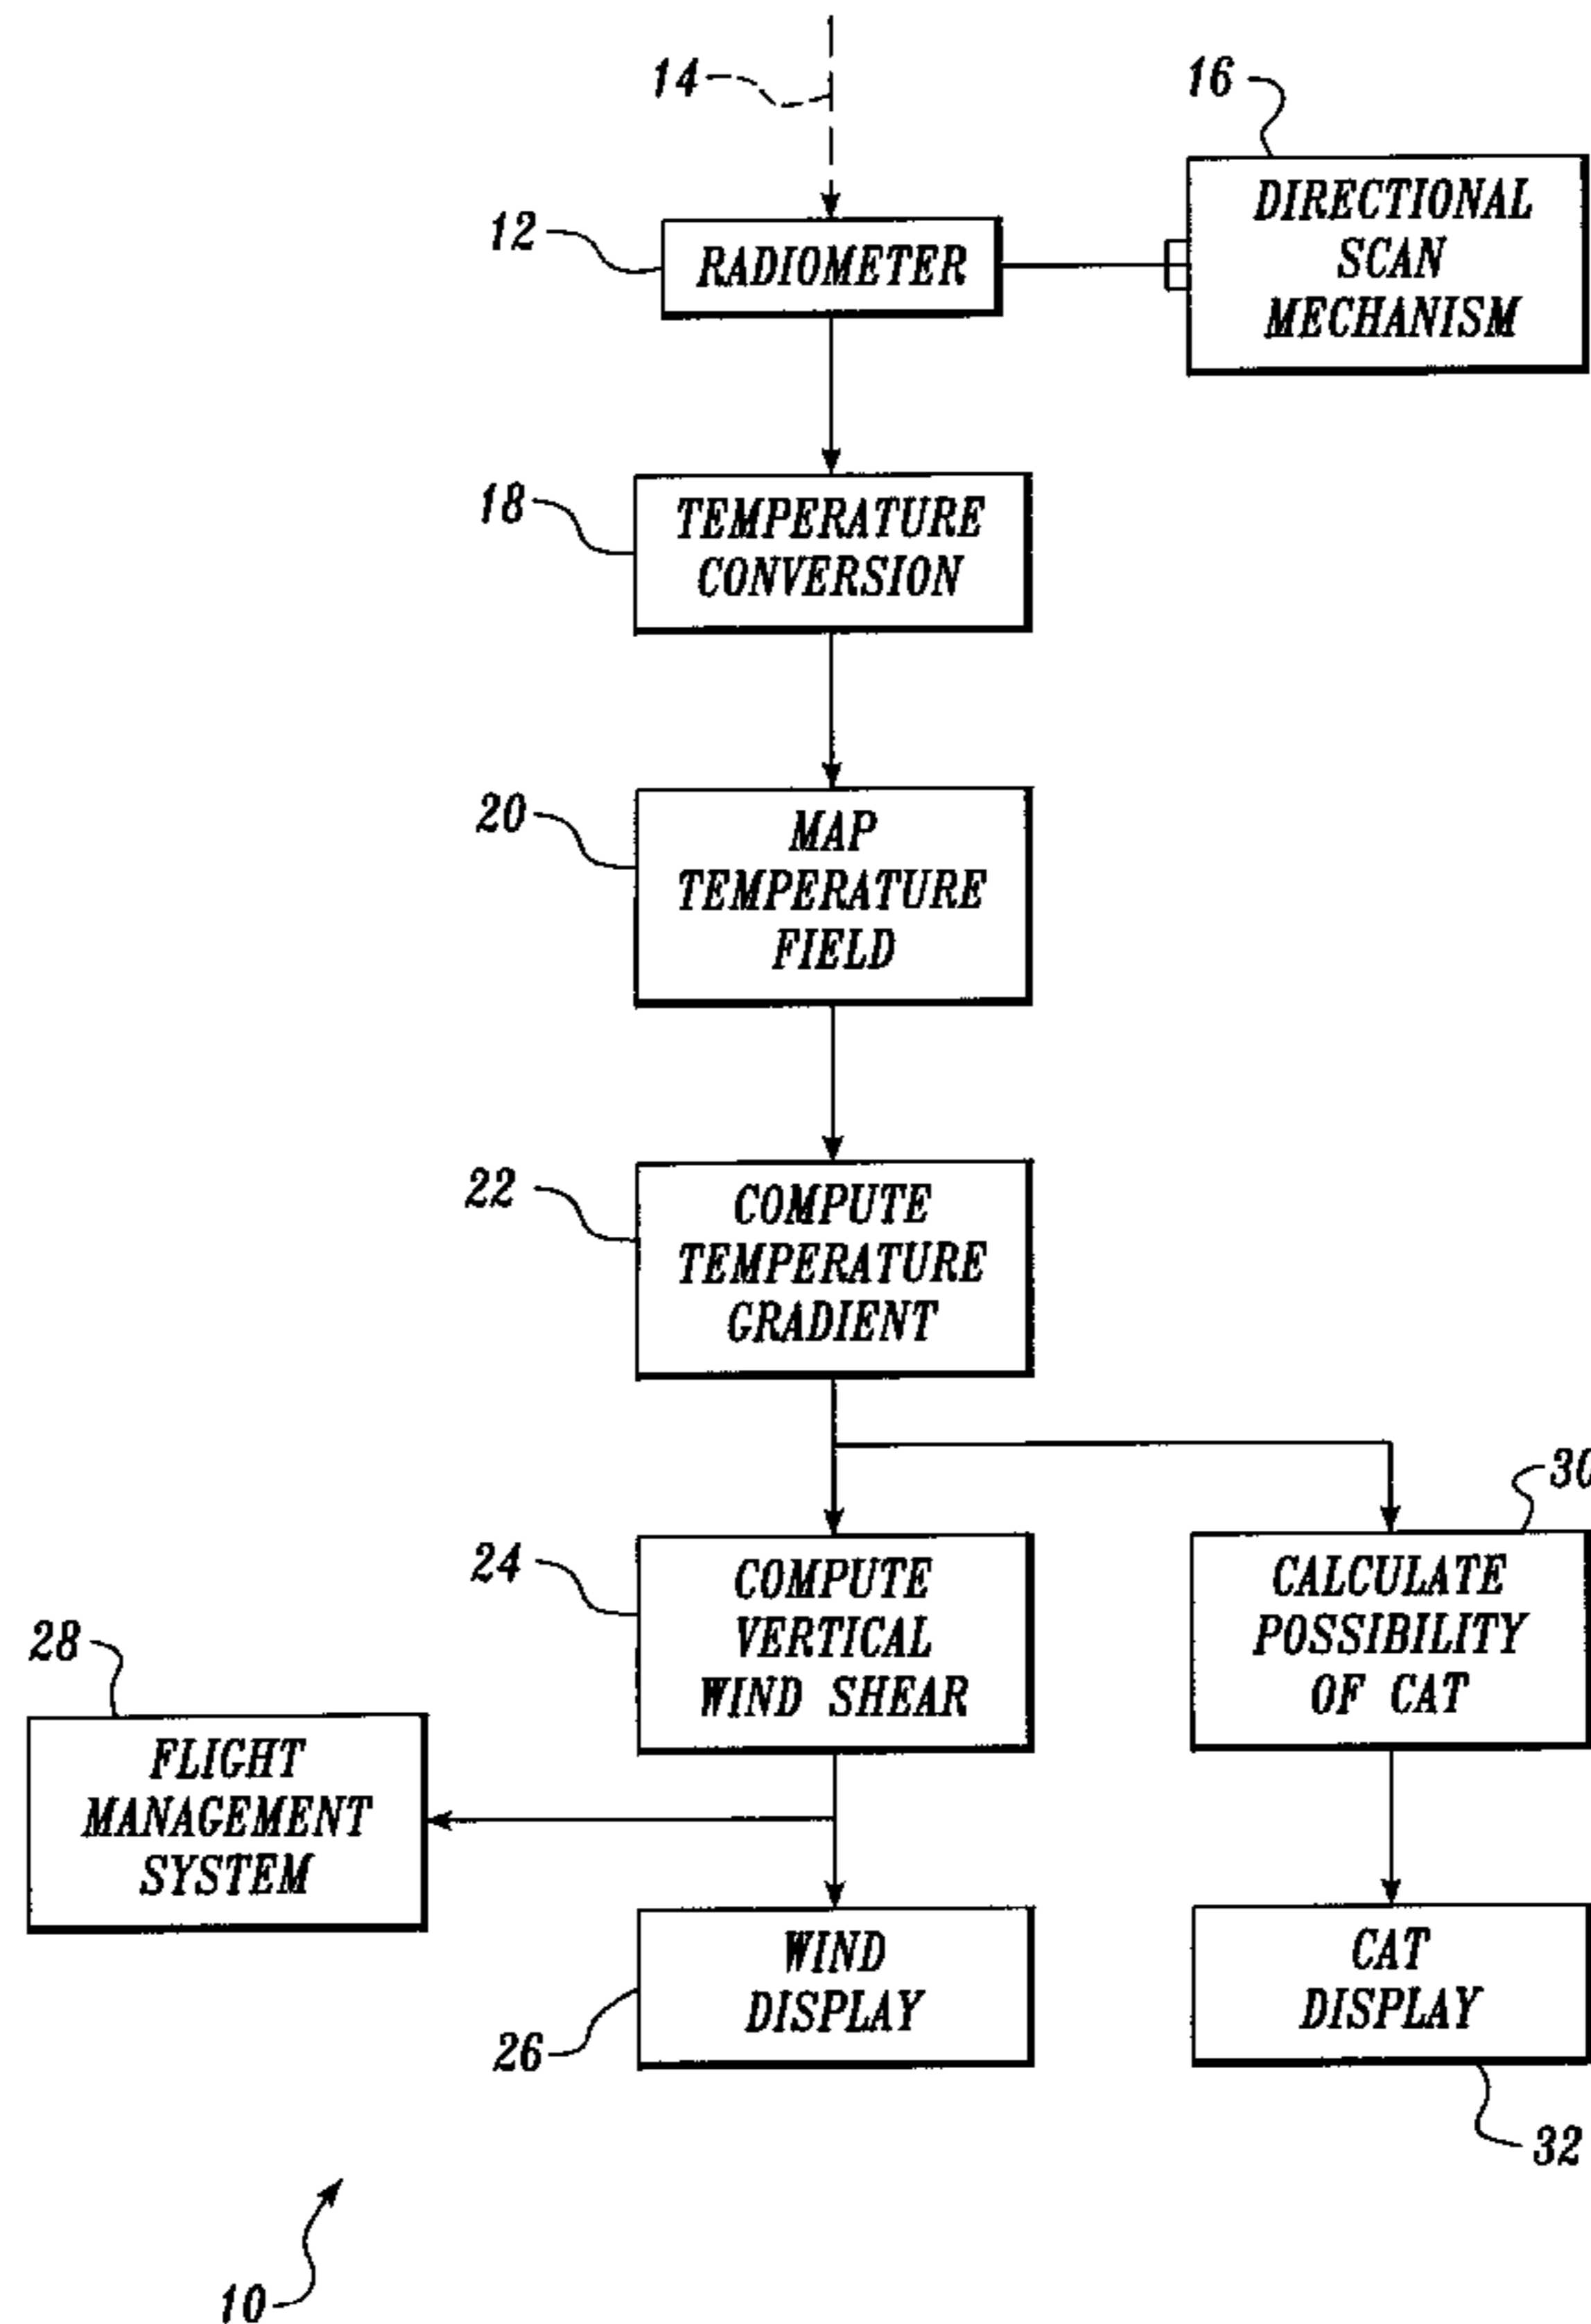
14

16

DIRECTIONAL SCAN MECHANISM

12

RADIOMETER

18

TEMPERATURE CONVERSION

20

MAP TEMPERATURE FIELD

22

COMPUTE TEMPERATURE GRADIENT

30

24

COMPUTE VERTICAL WIND SHEAR

CALCULATE POSSIBILITY OF CAT

28

FLIGHT MANAGEMENT SYSTEM

WIND DISPLAY

26

CAT DISPLAY

32

10